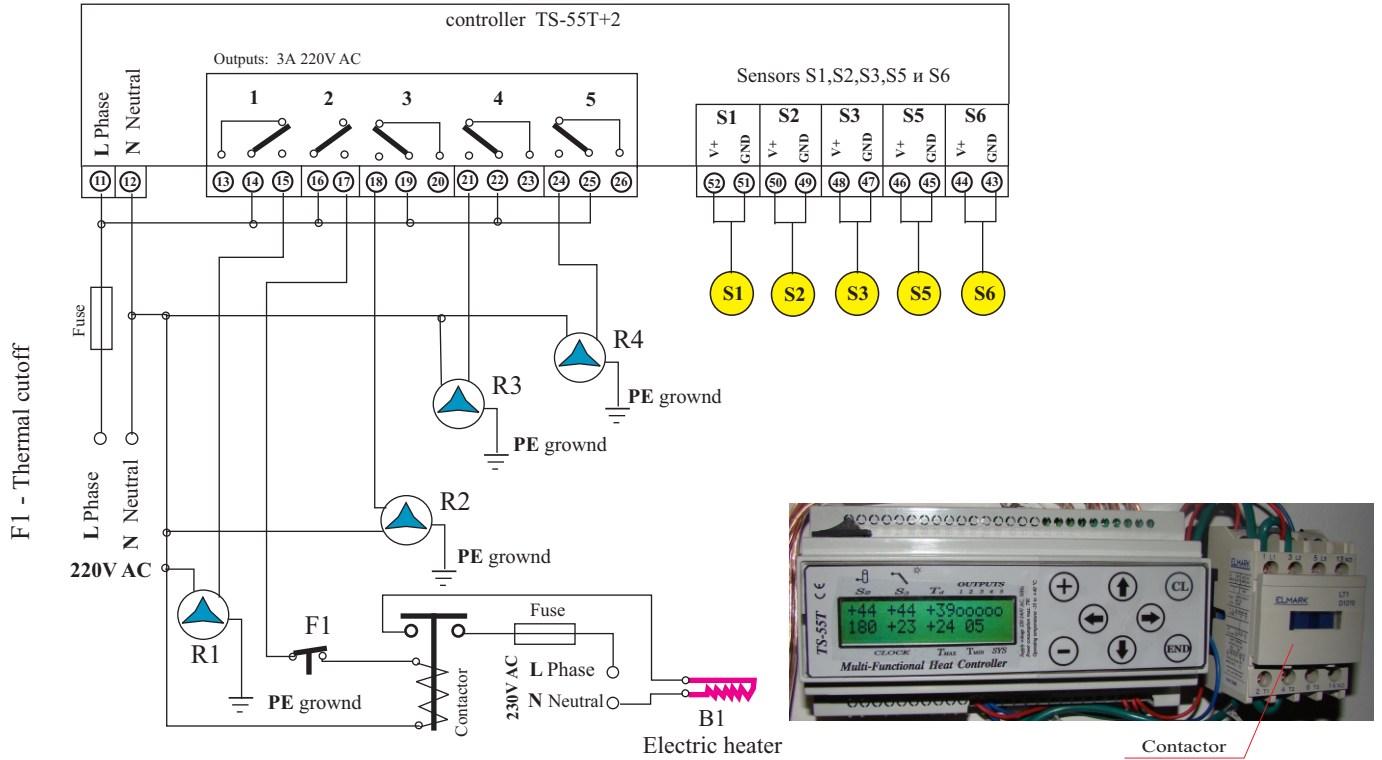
controller TS-55T+2

Outputs: 3A 220V AC

L Phase
N Neutral

1 2 3 4 5

Sensors S1,S2,S3,S5 и S6

S1 S2 S3 S5 S6

V+ GND V+ GND V+ GND V+ GND V+ GND

11 12 13 14 15 16 17 18 19 20 21 22 23 24 25 26

52 51 50 49 48 47 46 45 44 43

S1 S2 S3 S5 S6

Fuse

F1 - Thermal cutoff

R4
PE grownd

R3
PE grownd

L Phase
N Neutral
220V AC

R2
PE grownd

R1

F1

PE grownd

Contactor

Fuse

230V AC
L Phase
N Neutral

B1
Electric heater

TS-55T
$S_2$ $S_3$ $T_d$ OUTPUTS 1 2 3 4 5
+44 +44 +39ooooo
180 +23 +24 05
CLOCK $T_{MAX}$ $T_{MIN}$ SYS
Multi-Functional Heat Controller
CL
END
ELMARK

Contactor